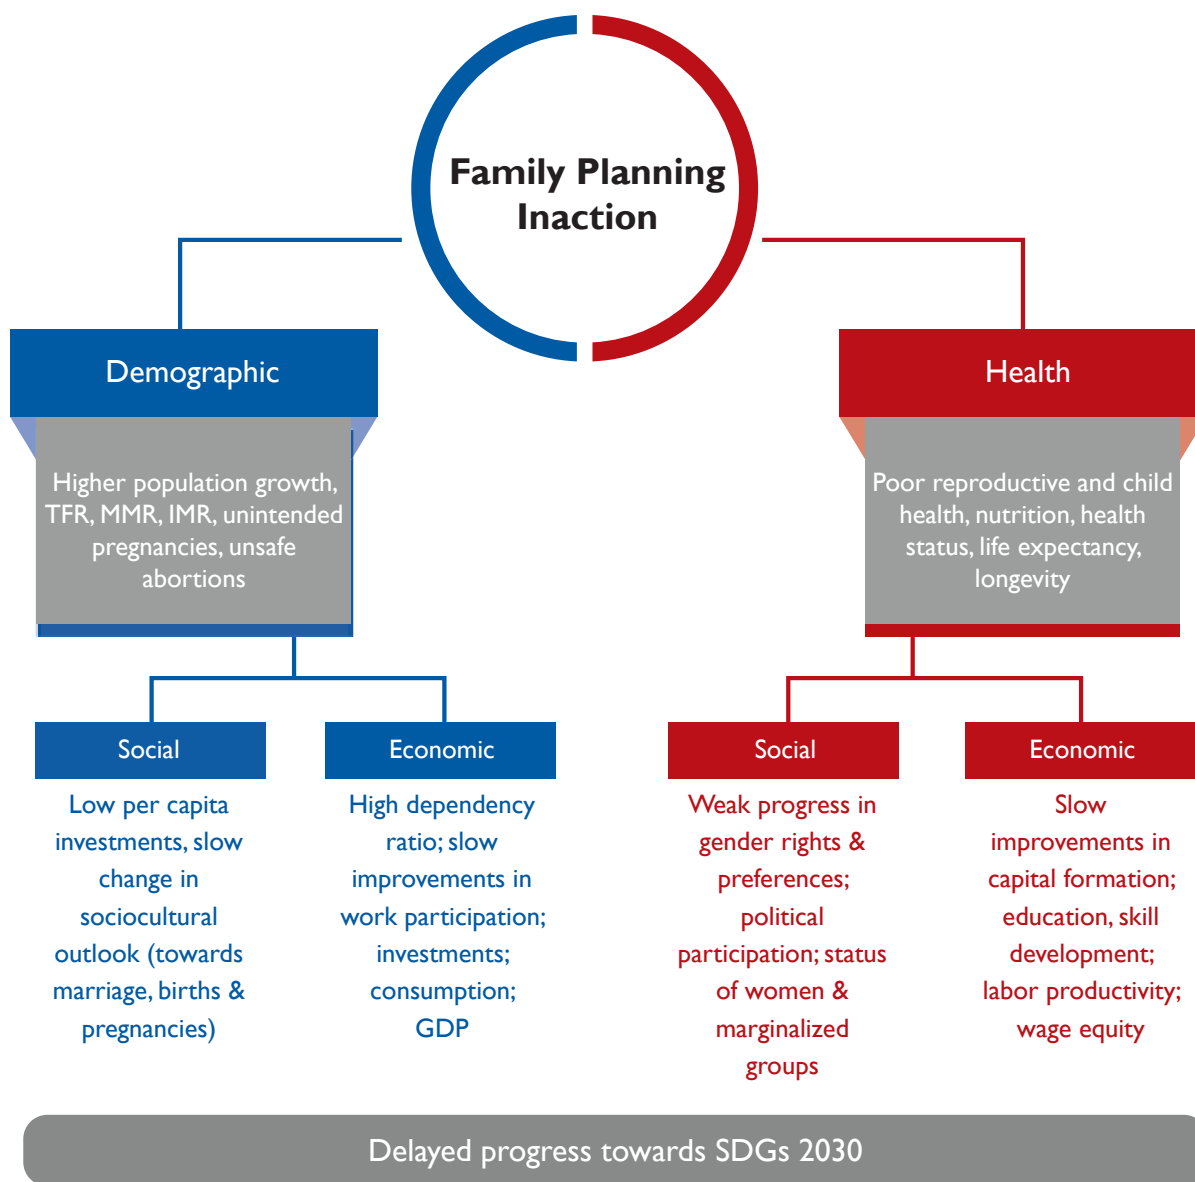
Family Planning Inaction

Demographic

Higher population growth, TFR, MMR, IMR, unintended pregnancies, unsafe abortions

Social

Low per capita investments, slow change in sociocultural outlook (towards marriage, births & pregnancies)

Economic

High dependency ratio; slow improvements in work participation; investments; consumption; GDP

Health

Poor reproductive and child health, nutrition, health status, life expectancy, longevity

Social

Weak progress in gender rights & preferences; political participation; status of women & marginalized groups

Economic

Slow improvements in capital formation; education, skill development; labor productivity; wage equity

Delayed progress towards SDGs 2030